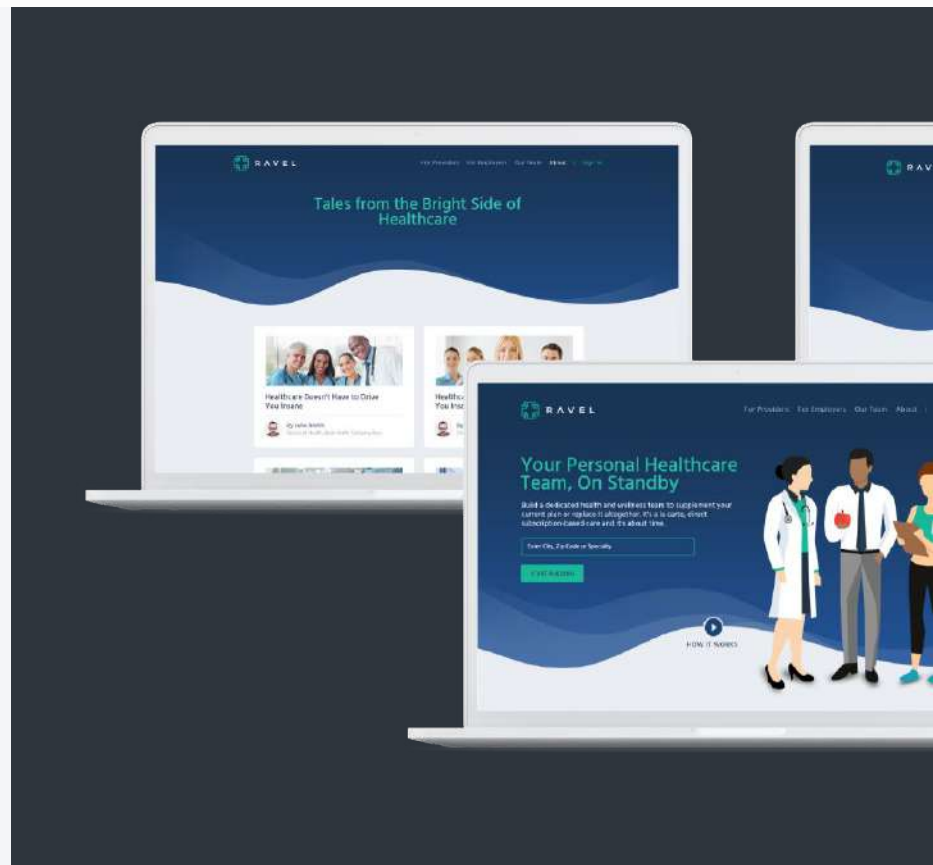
RAVEL

For Providers For Employers Our Team About | Sign In

Tales from the Bright Side of Healthcare

Healthcare Doesn't Have to Drive You Insane

By Julie Smith
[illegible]

Healthc
You Ins

RAV

RAVEL

For Providers For Employers Our Team About

Your Personal Healthcare Team, On Standby

Build a dedicated health and wellness team to supplement your current plan or replace it altogether. It's a la carte, direct subscription-based care and it's about time.

Enter City, Zip Code or Specialty

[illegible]

HOW IT WORKS